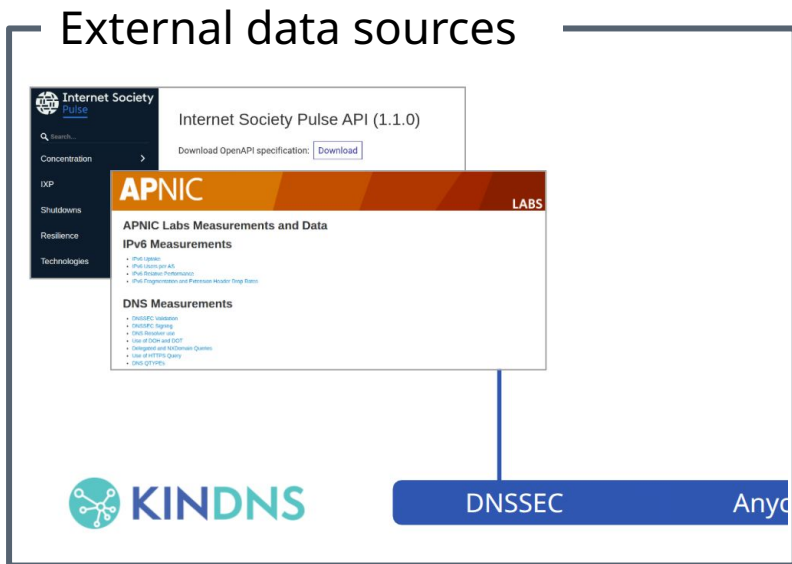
External data sources

Internet Society Pulse

Search...

Concentration

IXP

Shutdowns

Resilience

Technologies

Internet Society Pulse API (1.1.0)

Download OpenAPI specification: Download

APNIC

LABS

APNIC Labs Measurements and Data

IPv6 Measurements

- IPv6 Uptake
- IPv6 Users per AS
- IPv6 Relative Performance
- IPv6 Fragmentation and Extension Header Drop Rates

DNS Measurements

- DNSSEC Validation
- DNSSEC Signing
- DNS Resolver use
- Use of DOH and DOT
- Delegated and NXDomain Queries
- Use of HTTPS Query
- DNS QTYPEs

KINDNS

DNSSEC

Anyc